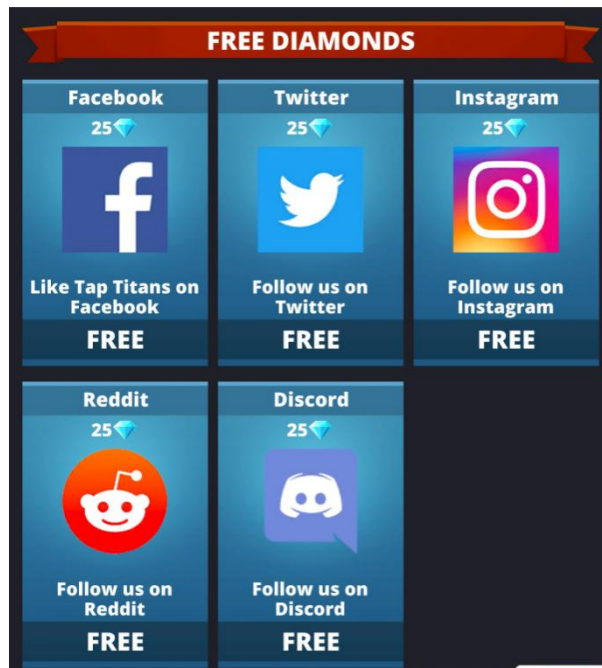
FREE DIAMONDS

Facebook
25
Like Tap Titans on Facebook
FREE

Twitter
25
Follow us on Twitter
FREE

Instagram
25
Follow us on Instagram
FREE

Reddit
25
Follow us on Reddit
FREE

Discord
25
Follow us on Discord
FREE